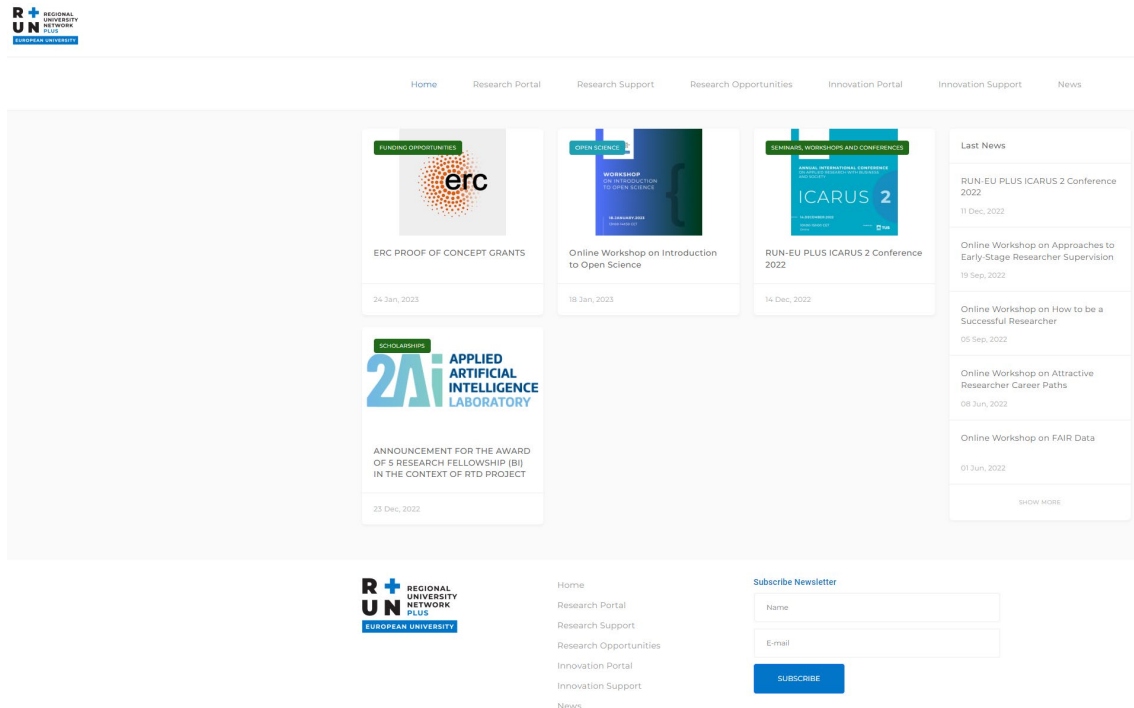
R + U N REGIONAL UNIVERSITY NETWORK PLUS
EUROPEAN UNIVERSITY

Home Research Portal Research Support Research Opportunities Innovation Portal Innovation Support News

FUNDING OPPORTUNITIES
erc
ERC PROOF OF CONCEPT GRANTS
24 Jan, 2023

OPEN SCIENCE
WORKSHOP ON INTRODUCTION TO OPEN SCIENCE
18 JANUARY 2023
Online Workshop on Introduction to Open Science
18 Jan, 2023

SEMINARS, WORKSHOPS AND CONFERENCES
ANNUAL INTERNATIONAL CONFERENCE ON APPLIED RESEARCH WITH BUSINESS AND SOCIETY
ICARUS 2
RUN-EU PLUS ICARUS 2 Conference 2022
14 Dec, 2022

Last News

RUN-EU PLUS ICARUS 2 Conference 2022
11 Dec, 2022

Online Workshop on Approaches to Early-Stage Researcher Supervision
19 Sep, 2022

Online Workshop on How to be a Successful Researcher
05 Sep, 2022

Online Workshop on Attractive Researcher Career Paths
08 Jun, 2022

Online Workshop on FAIR Data
01 Jun, 2022

SHOW MORE

SCHOLARSHIPS
2Ai APPLIED ARTIFICIAL INTELLIGENCE LABORATORY
ANNOUNCEMENT FOR THE AWARD OF 5 RESEARCH FELLOWSHIP (BI) IN THE CONTEXT OF RTD PROJECT
23 Dec, 2022

R + U N REGIONAL UNIVERSITY NETWORK PLUS
EUROPEAN UNIVERSITY

Home
Research Portal
Research Support
Research Opportunities
Innovation Portal
Innovation Support
News

Subscribe Newsletter
Name
E-mail
SUBSCRIBE